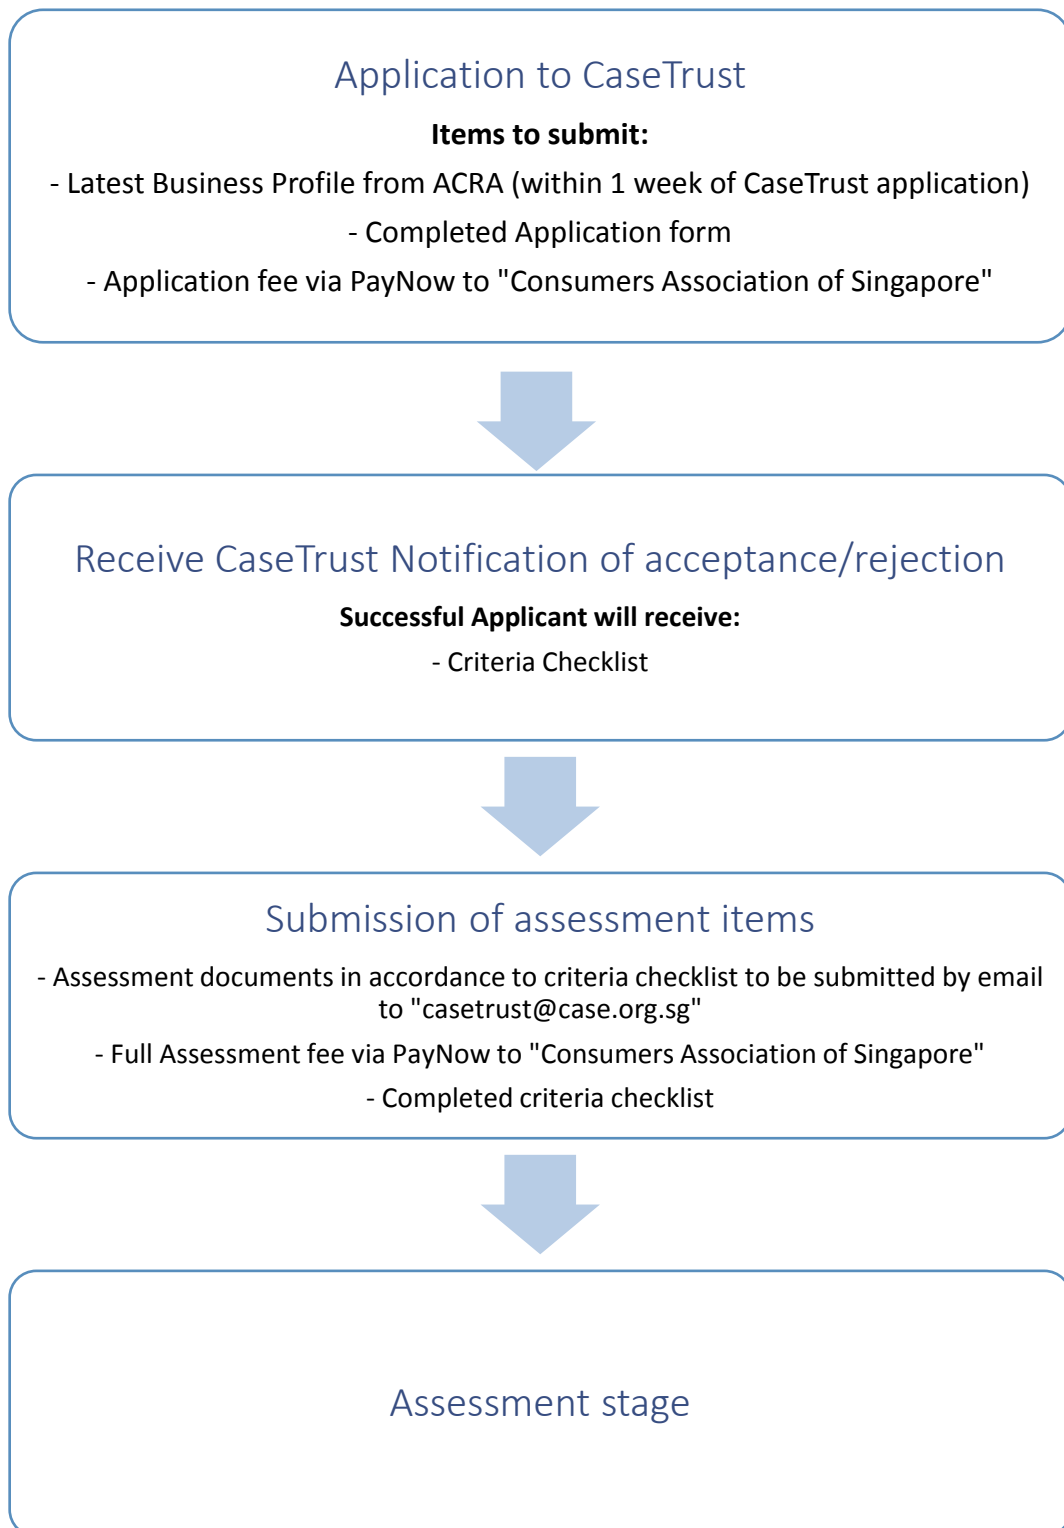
Application to CaseTrust

**Items to submit:**

- Latest Business Profile from ACRA (within 1 week of CaseTrust application)

- Completed Application form

- Application fee via PayNow to "Consumers Association of Singapore"

Receive CaseTrust Notification of acceptance/rejection

**Successful Applicant will receive:**

- Criteria Checklist

Submission of assessment items

- Assessment documents in accordance to criteria checklist to be submitted by email to "casetrust@case.org.sg"

- Full Assessment fee via PayNow to "Consumers Association of Singapore"

- Completed criteria checklist

Assessment stage